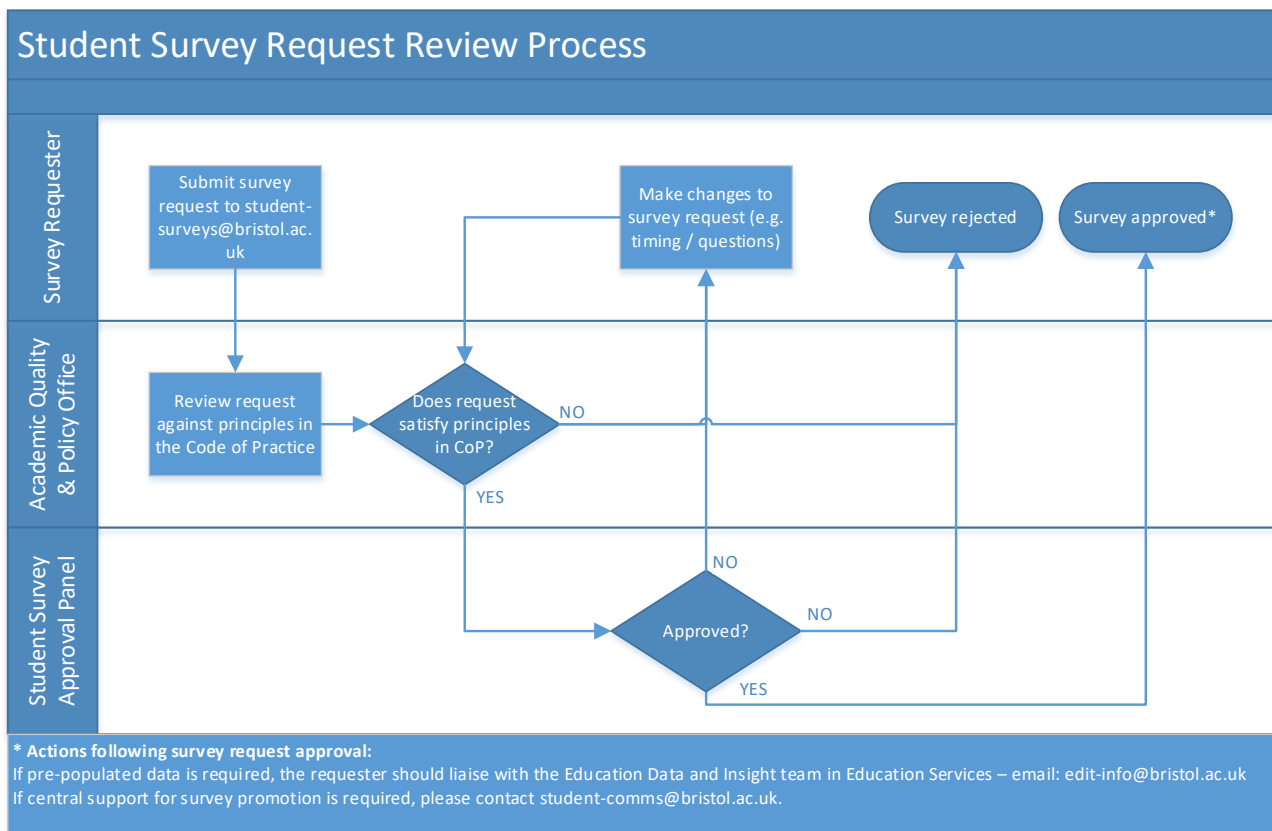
Student Survey Request Review Process

Survey Requester

Submit survey request to student-surveys@bristol.ac.uk

Make changes to survey request (e.g. timing / questions)

Survey rejected

Survey approved*

Academic Quality & Policy Office

Review request against principles in the Code of Practice

Does request satisfy principles in CoP?

NO

YES

Student Survey Approval Panel

NO

Approved?

NO

YES

* Actions following survey request approval:
If pre-populated data is required, the requester should liaise with the Education Data and Insight team in Education Services – email: edit-info@bristol.ac.uk
If central support for survey promotion is required, please contact student-comms@bristol.ac.uk.